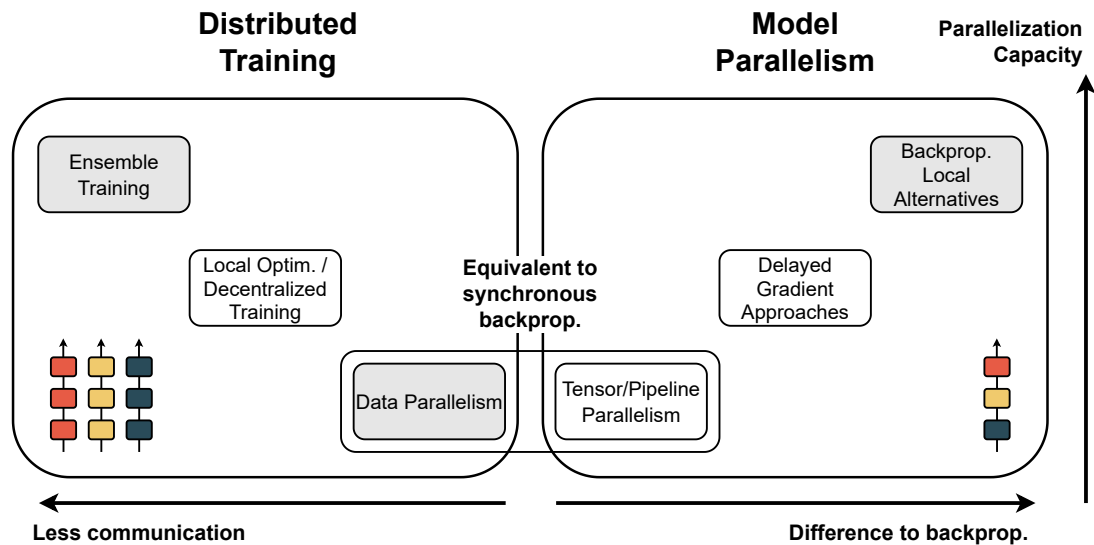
Distributed Training

Model Parallelism

Parallelization Capacity

Ensemble Training

Backprop. Local Alternatives

Local Optim. / Decentralized Training

Equivalent to synchronous backprop.

Delayed Gradient Approaches

Data Parallelism

Tensor/Pipeline Parallelism

Less communication

Difference to backprop.